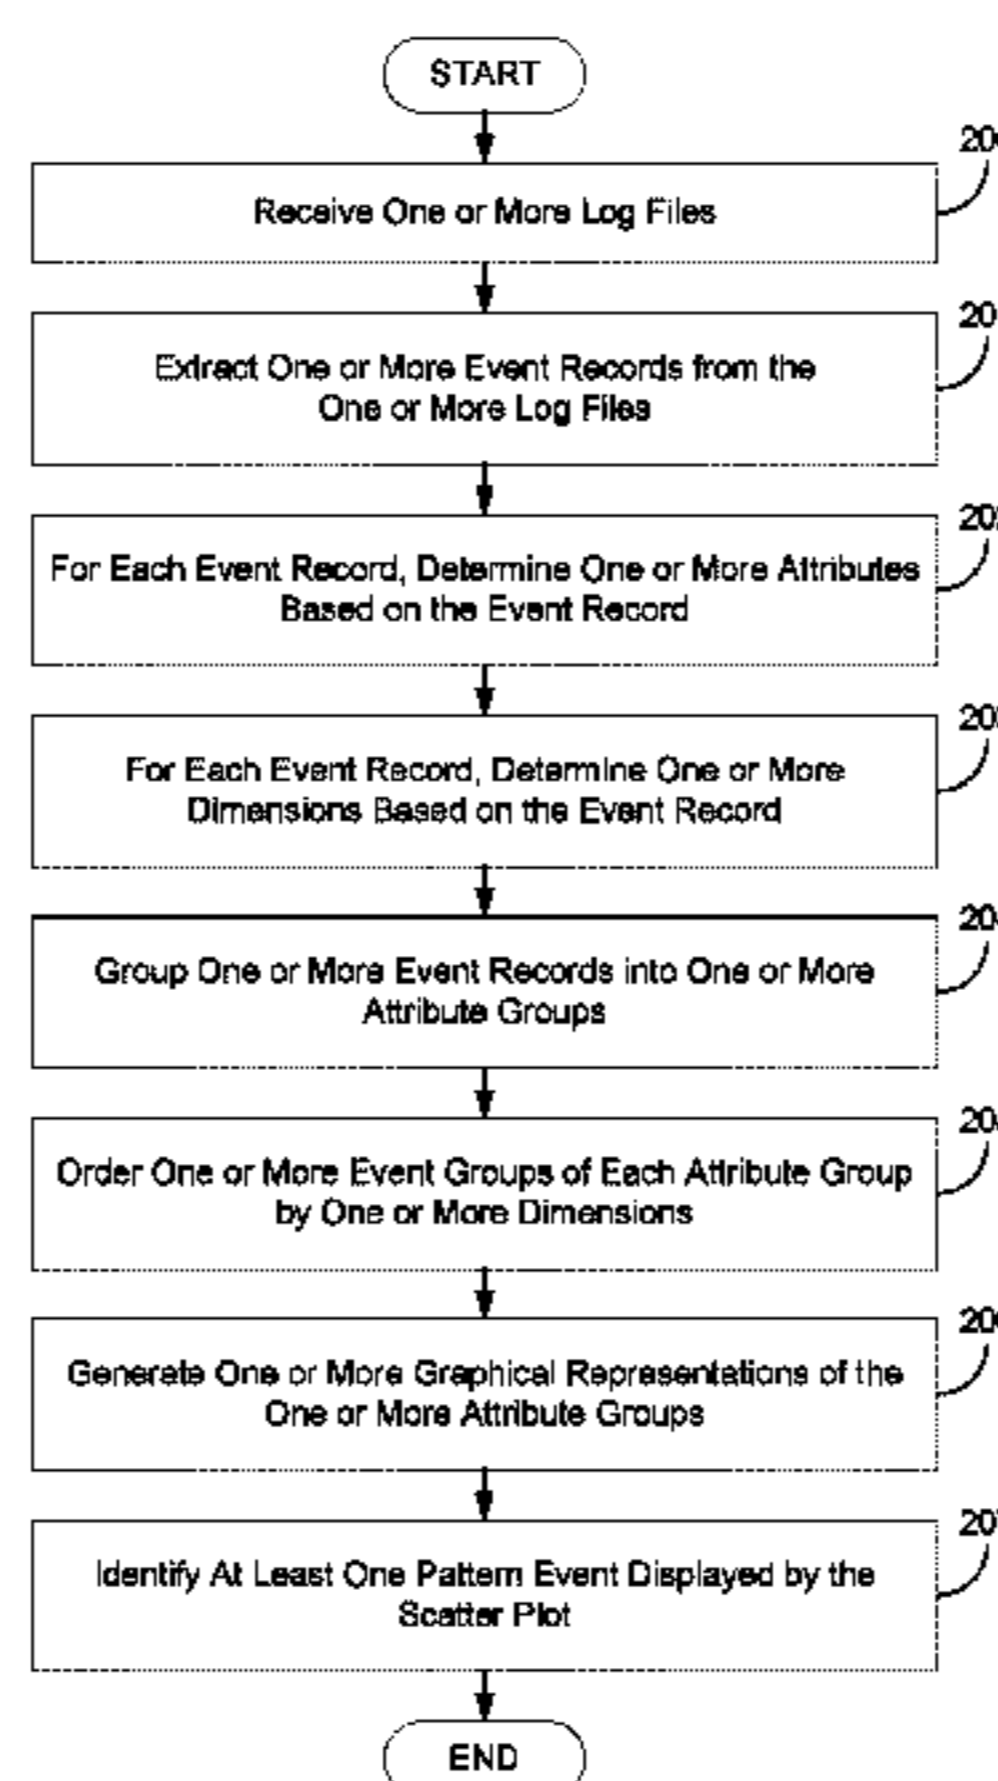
START

Receive One or More Log Files

Extract One or More Event Records from the One or More Log Files

For Each Event Record, Determine One or More Attributes Based on the Event Record

For Each Event Record, Determine One or More Dimensions Based on the Event Record

Group One or More Event Records into One or More Attribute Groups

Order One or More Event Groups of Each Attribute Group by One or More Dimensions

Generate One or More Graphical Representations of the One or More Attribute Groups

Identify At Least One Pattern Event Displayed by the Scatter Plot

END

20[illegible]
20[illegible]
20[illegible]
20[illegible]
20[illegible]
20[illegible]
20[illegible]
20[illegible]